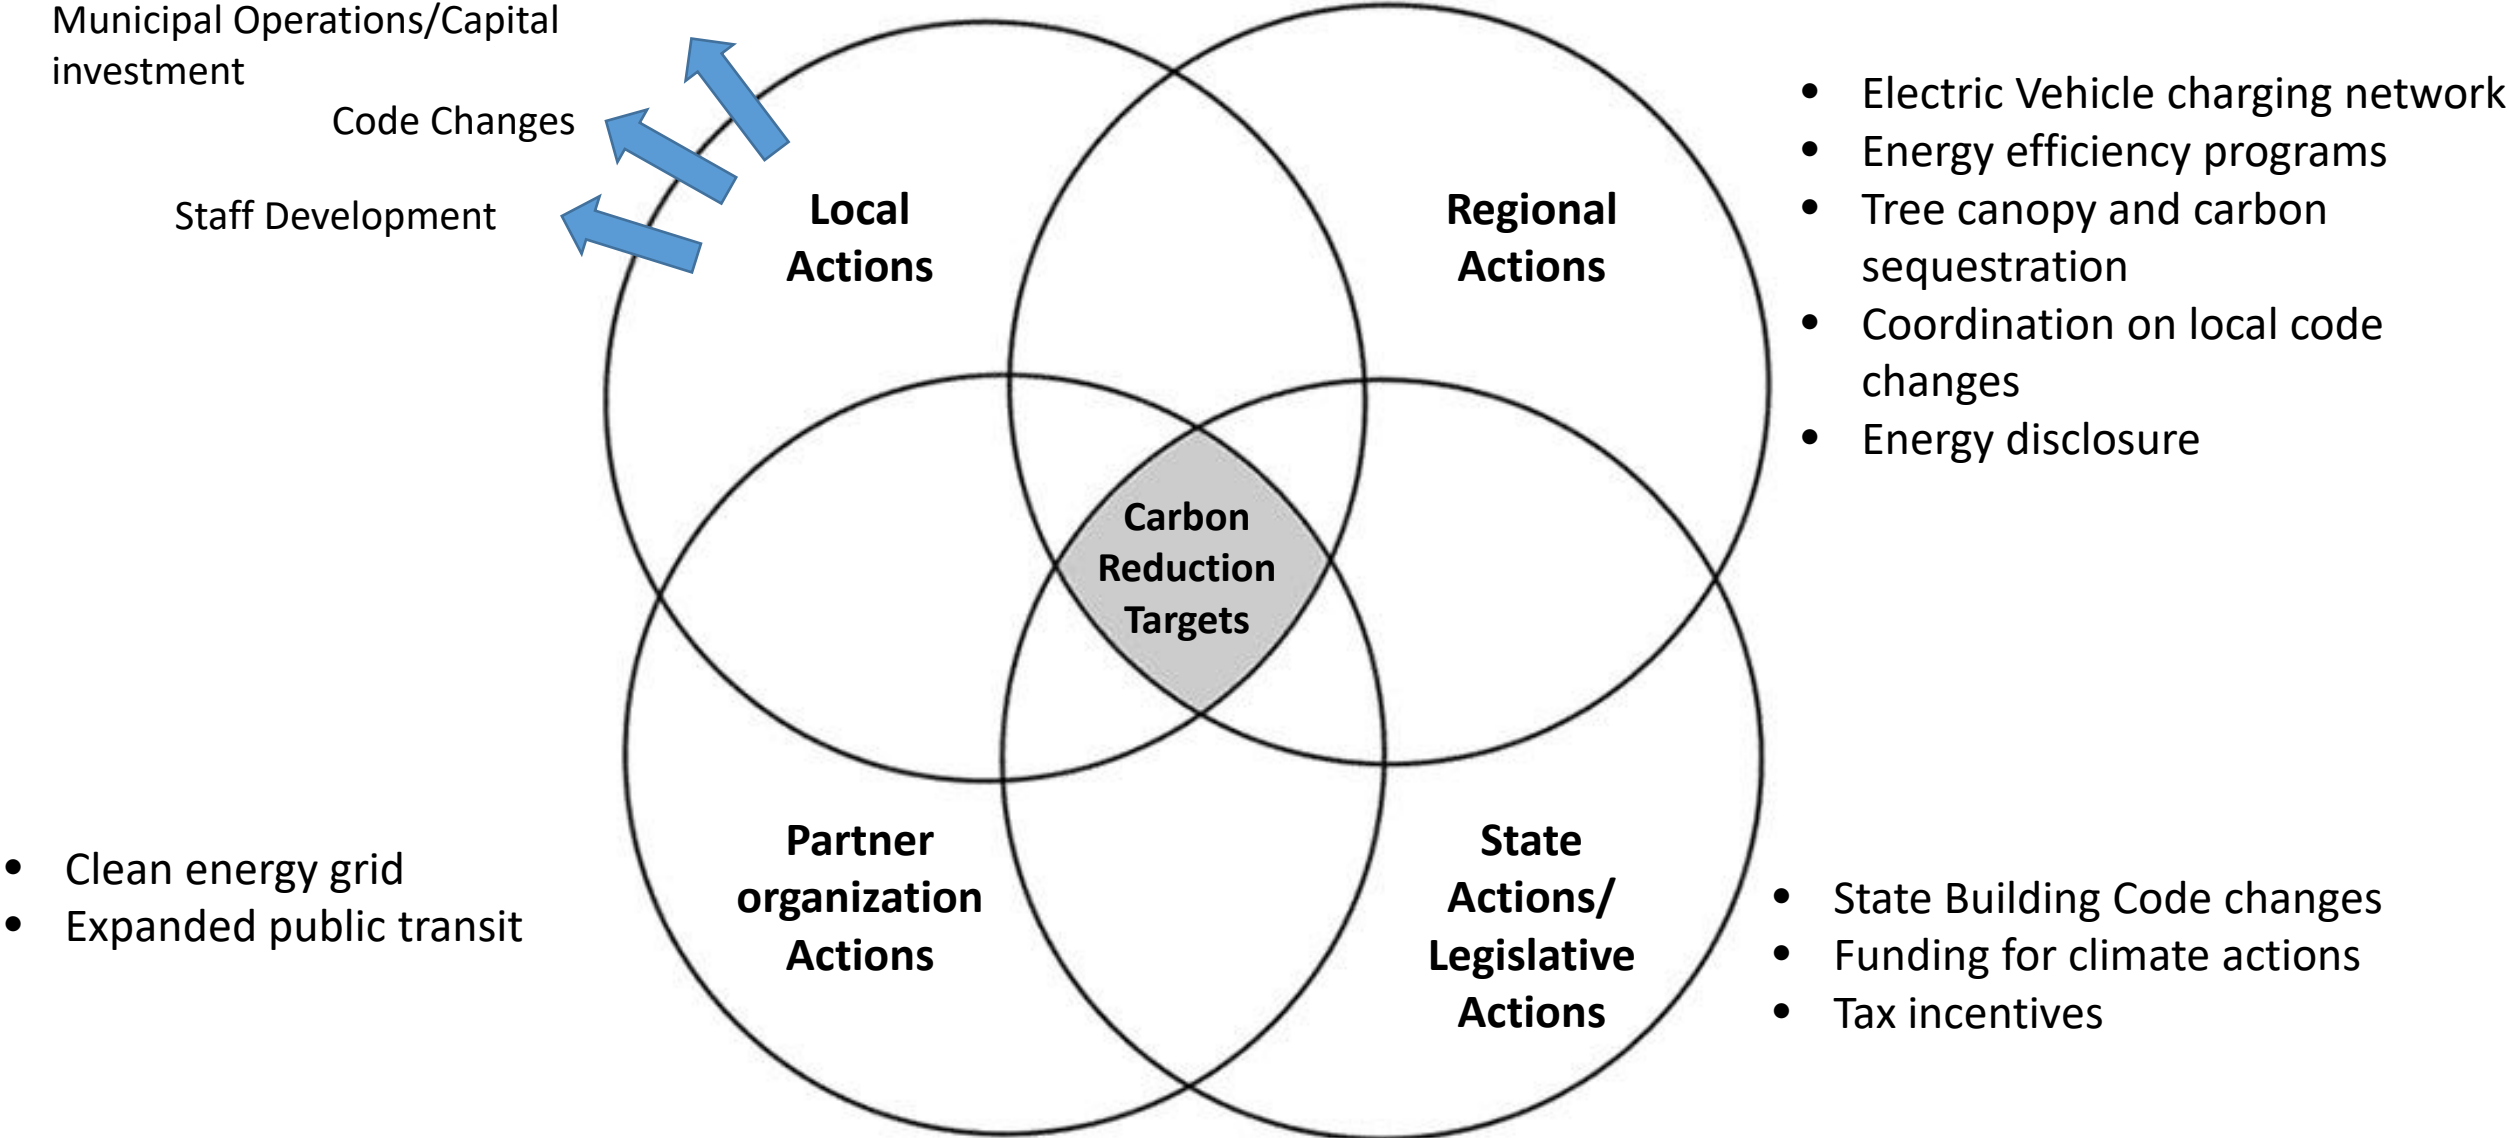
Municipal Operations/Capital investment

Code Changes

Staff Development

Local Actions

Regional Actions

- Electric Vehicle charging network
- Energy efficiency programs
- Tree canopy and carbon sequestration
- Coordination on local code changes
- Energy disclosure

Carbon Reduction Targets

Partner organization Actions

State Actions/ Legislative Actions

- Clean energy grid
- Expanded public transit

- State Building Code changes
- Funding for climate actions
- Tax incentives